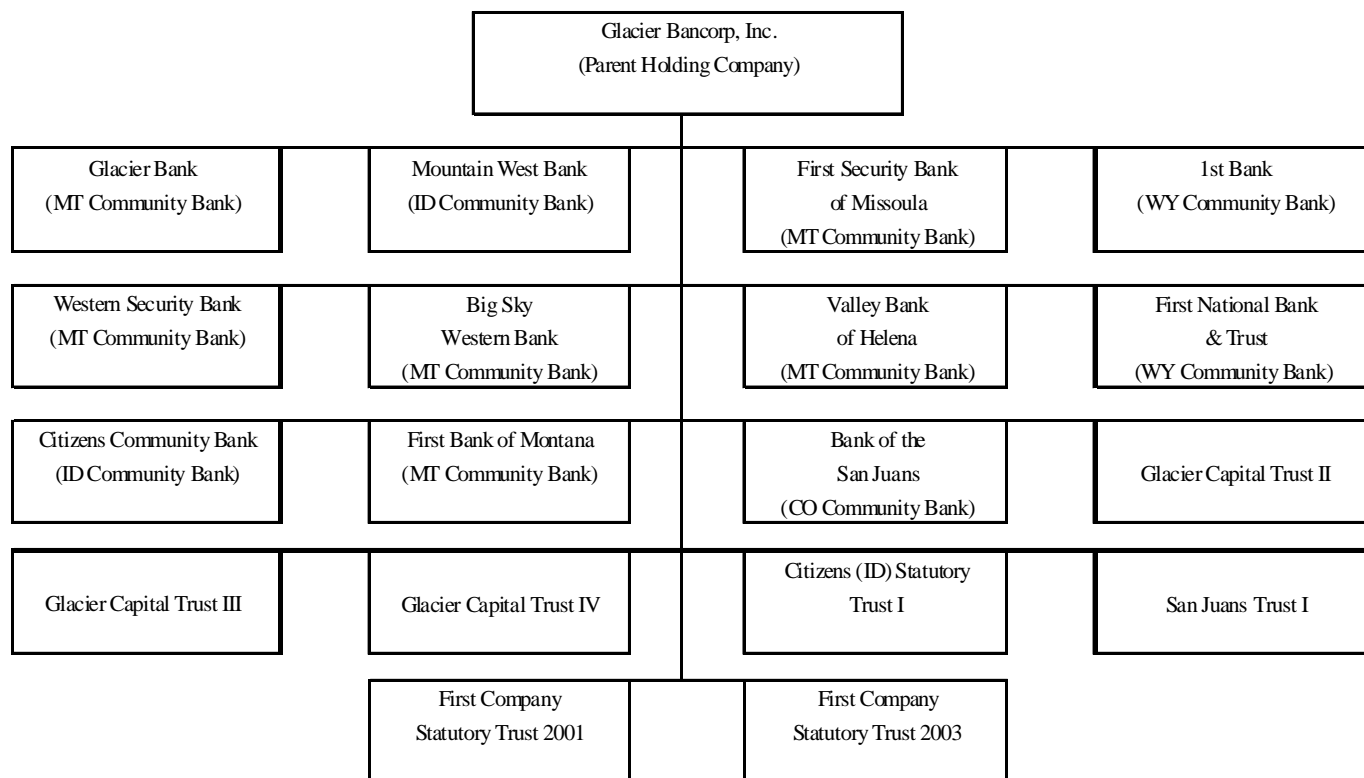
Glacier Bancorp, Inc.
(Parent Holding Company)

Glacier Bank
(MT Community Bank)

Mountain West Bank
(ID Community Bank)

First Security Bank
of Missoula
(MT Community Bank)

1st Bank
(WY Community Bank)

Western Security Bank
(MT Community Bank)

Big Sky
Western Bank
(MT Community Bank)

Valley Bank
of Helena
(MT Community Bank)

First National Bank
& Trust
(WY Community Bank)

Citizens Community Bank
(ID Community Bank)

First Bank of Montana
(MT Community Bank)

Bank of the
San Juans
(CO Community Bank)

Glacier Capital Trust II

Glacier Capital Trust III

Glacier Capital Trust IV

Citizens (ID) Statutory
Trust I

San Juans Trust I

First Company
Statutory Trust 2001

First Company
Statutory Trust 2003